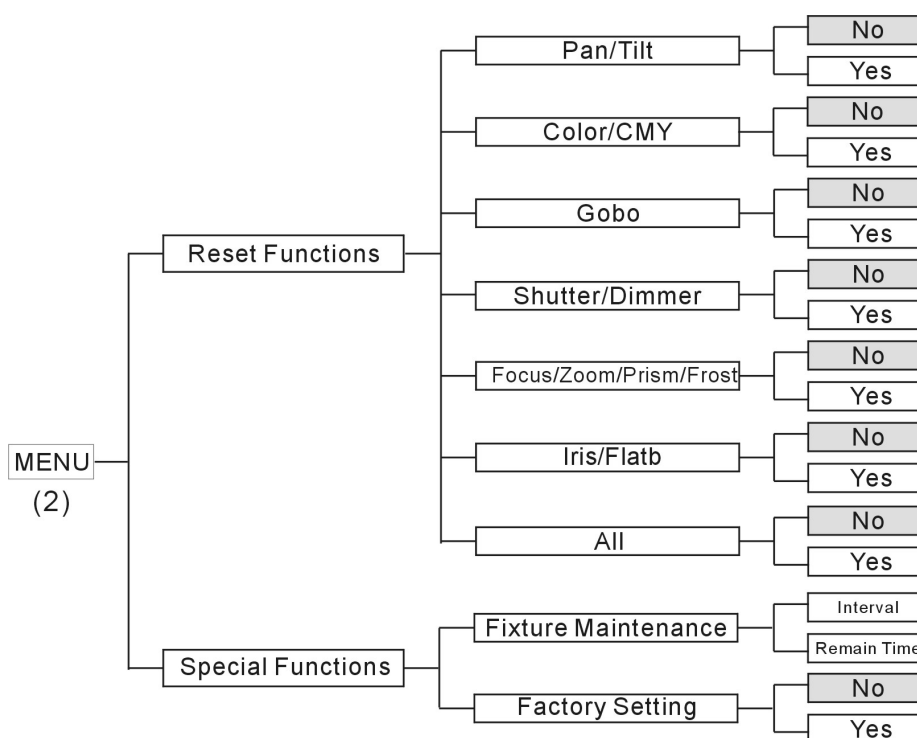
MENU
(2)

Reset Functions

Pan/Tilt
No
Yes

Color/CMY
No
Yes

Gobo
No
Yes

Shutter/Dimmer
No
Yes

Focus/Zoom/Prism/Frost
No
Yes

Iris/Flatb
No
Yes

All
No
Yes

Special Functions

Fixture Maintenance
Interval
Remain Time

Factory Setting
No
Yes